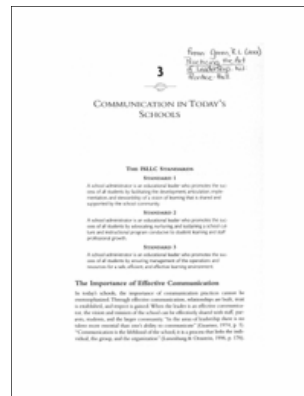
From: Green, R. L. (2005) Practicing the Art of Leadership. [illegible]

3

COMMUNICATION IN TODAY'S SCHOOLS

THE ISLLC STANDARDS

STANDARD 1

A school administrator is an educational leader who promotes the success of all students by facilitating the development, articulation, implementation, and stewardship of a vision of learning that is shared and supported by the school community.

STANDARD 2

A school administrator is an educational leader who promotes the success of all students by advocating, nurturing and sustaining a school culture and instructional program conducive to student learning and staff professional growth.

STANDARD 3

A school administrator is an educational leader who promotes the success of all students by ensuring management of the operation and resources for a safe, efficient, and effective learning environment.

The Importance of Effective Communication

In today's schools, the importance of communication practices cannot be overemphasized. Through effective communication, relationships are built, trust is established, and respect is gained. When the leader is an effective communicator, the vision and mission of the school can be effectively shared with staff, parents, students, and the larger community. "In the area of leadership there is no talent more essential than one's ability to communicate" (Zenetes, 1974, p. 1). "Communication is the lifeblood of the school; it is a process that links the individual, the group, and the organization" (Lunenburg & Ornstein, 1996, p. 176).